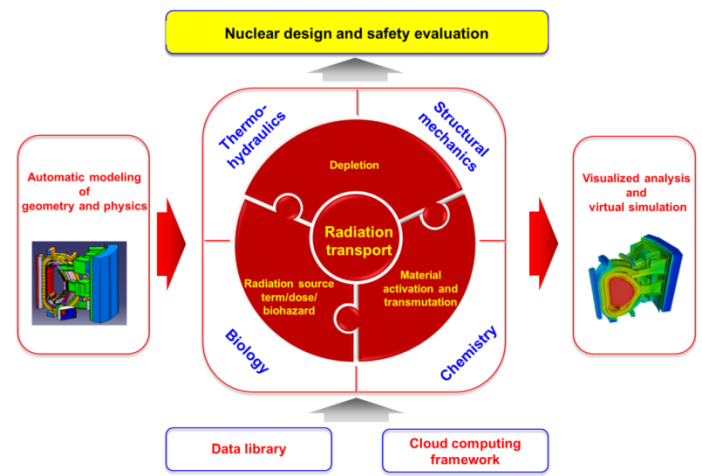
Nuclear design and safety evaluation

Automatic modeling of geometry and physics

Thermo-hydraulics

Structural mechanics

Depletion

Radiation transport

Radiation source term/dose/ biohazard

Material activation and transmutation

Biology

Chemistry

Visualized analysis and virtual simulation

Data library

Cloud computing framework